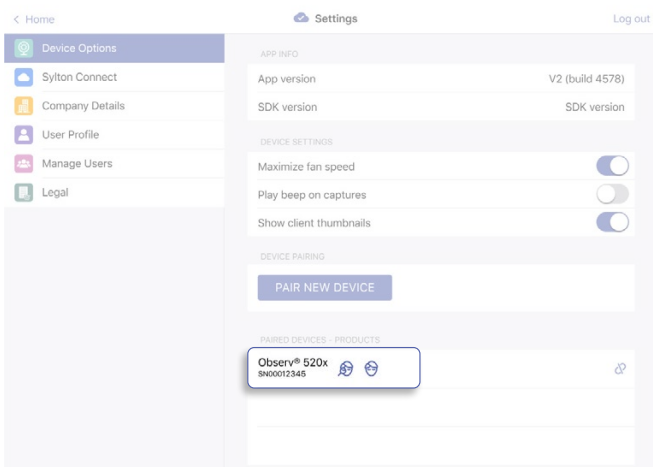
< Home

Settings

Log out

Device Options

Sylton Connect

Company Details

User Profile

Manage Users

Legal

APP INFO

App version | V2 (build 4578)

SDK version | SDK version

DEVICE SETTINGS

Maximize fan speed

Play beep on captures

Show client thumbnails

DEVICE PAIRING

PAIR NEW DEVICE

PAIRED DEVICES - PRODUCTS

Observ® 520x
SN00012345